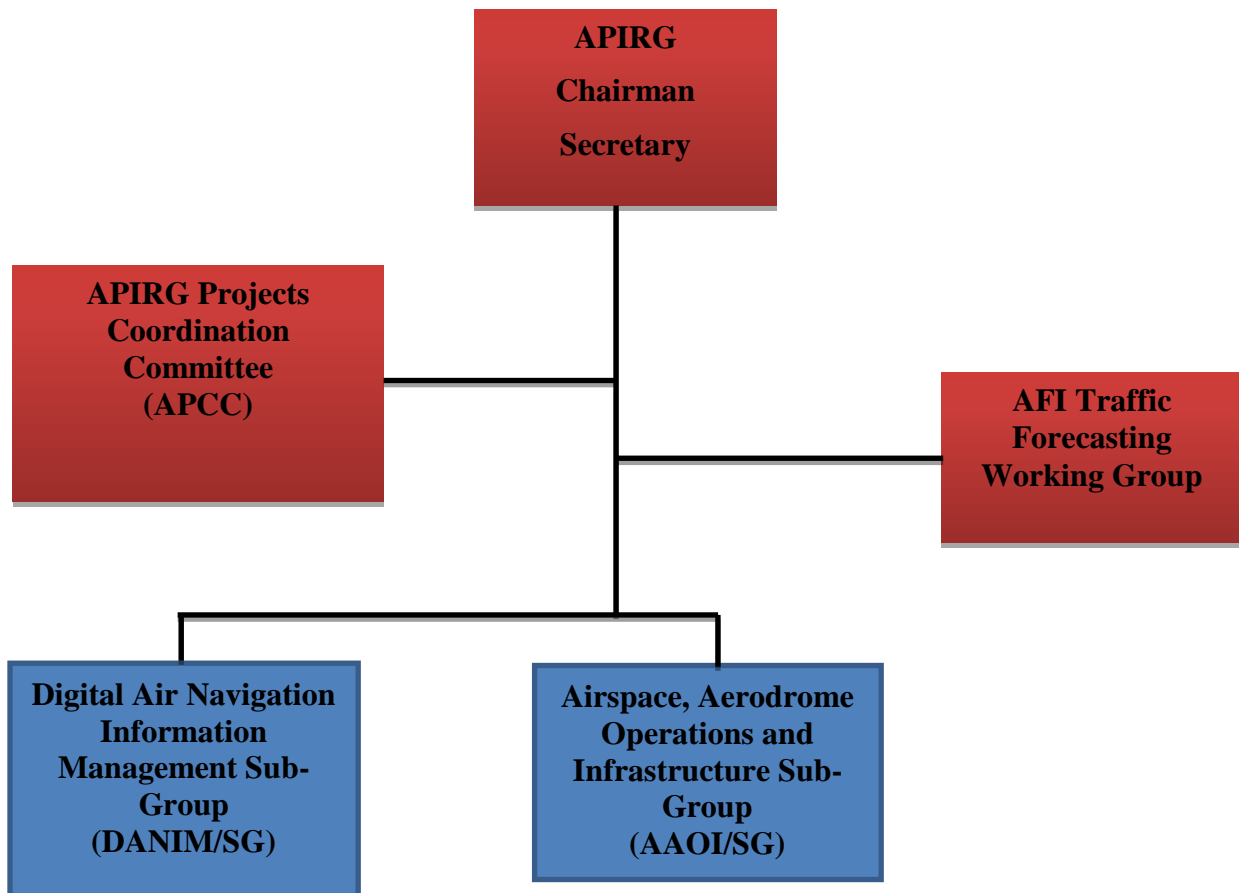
APIRG
Chairman
Secretary

APIRG Projects Coordination Committee (APCC)

AFI Traffic Forecasting Working Group

Digital Air Navigation Information Management Sub-Group (DANIM/SG)

Airspace, Aerodrome Operations and Infrastructure Sub-Group (AAOI/SG)